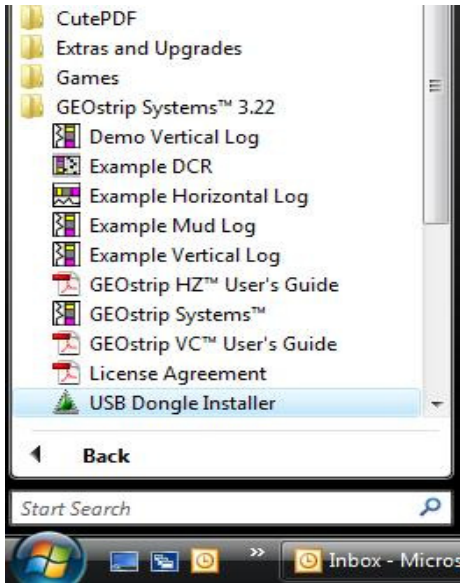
CutePDF
Extras and Upgrades
Games
GEOstrip Systems™ 3.22
Demo Vertical Log
Example DCR
Example Horizontal Log
Example Mud Log
Example Vertical Log
GEOstrip HZ™ User's Guide
GEOstrip Systems™
GEOstrip VC™ User's Guide
License Agreement
USB Dongle Installer
Back
Start Search
Inbox - Micros